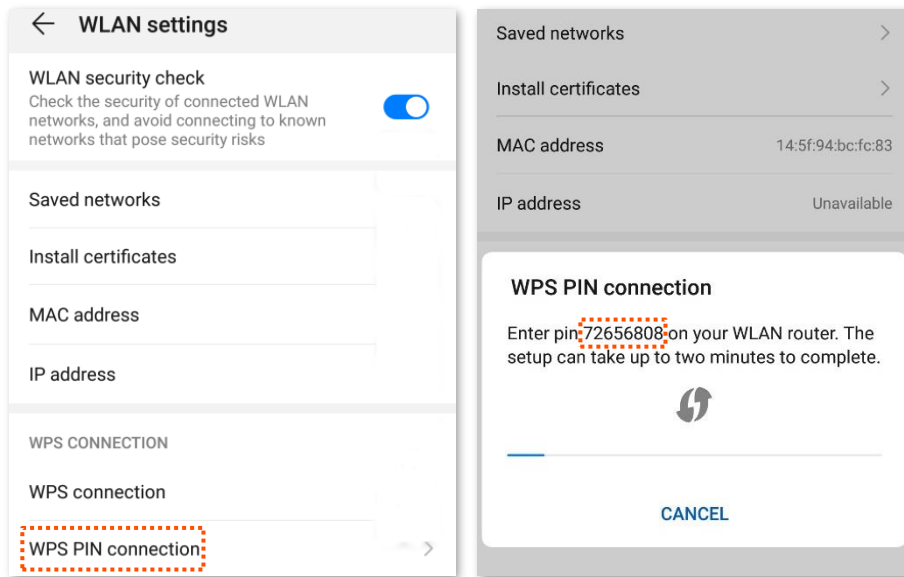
← WLAN settings

WLAN security check
Check the security of connected WLAN networks, and avoid connecting to known networks that pose security risks

Saved networks

Install certificates

MAC address

IP address

WPS CONNECTION

WPS connection

WPS PIN connection

Saved networks

Install certificates

MAC address 14:5f:94:bc:fc:83

IP address Unavailable

WPS PIN connection

Enter pin 72656808 on your WLAN router. The setup can take up to two minutes to complete.

CANCEL